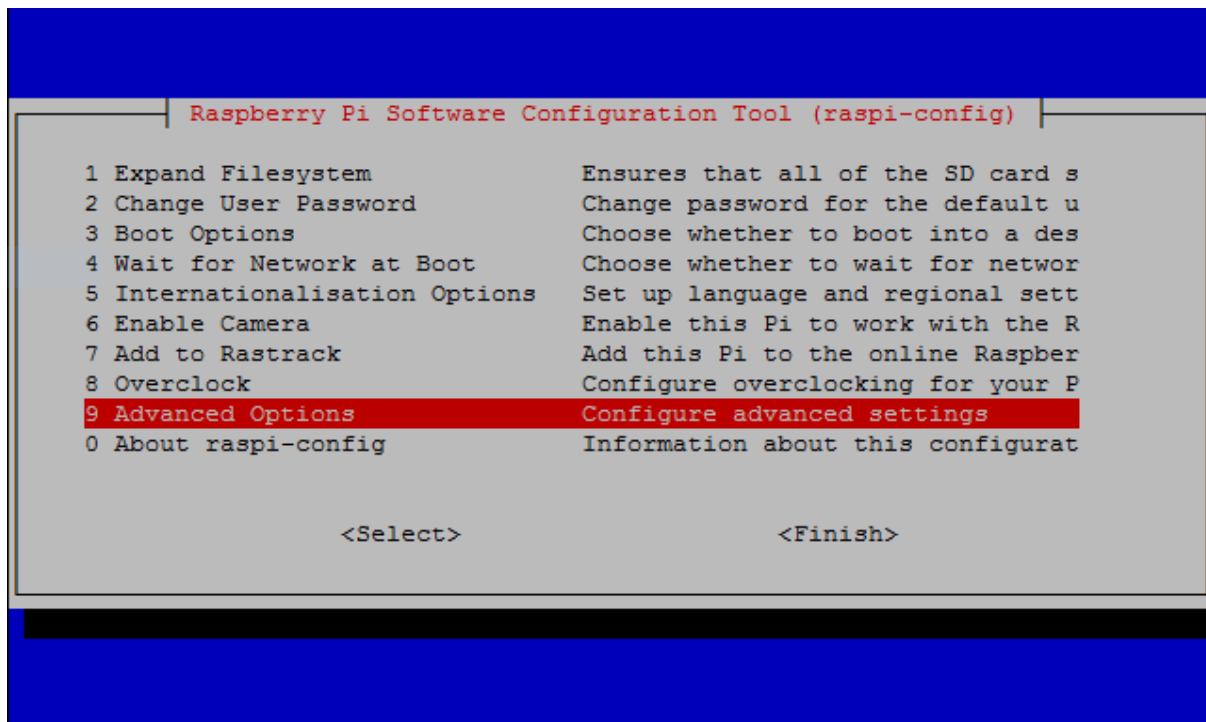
Raspberry Pi Software Configuration Tool (raspi-config)

1 Expand Filesystem Ensures that all of the SD card s
2 Change User Password Change password for the default u
3 Boot Options Choose whether to boot into a des
4 Wait for Network at Boot Choose whether to wait for networ
5 Internationalisation Options Set up language and regional sett
6 Enable Camera Enable this Pi to work with the R
7 Add to Rastrack Add this Pi to the online Raspber
8 Overclock Configure overclocking for your P
9 Advanced Options Configure advanced settings
0 About raspi-config Information about this configurat

<Select> <Finish>